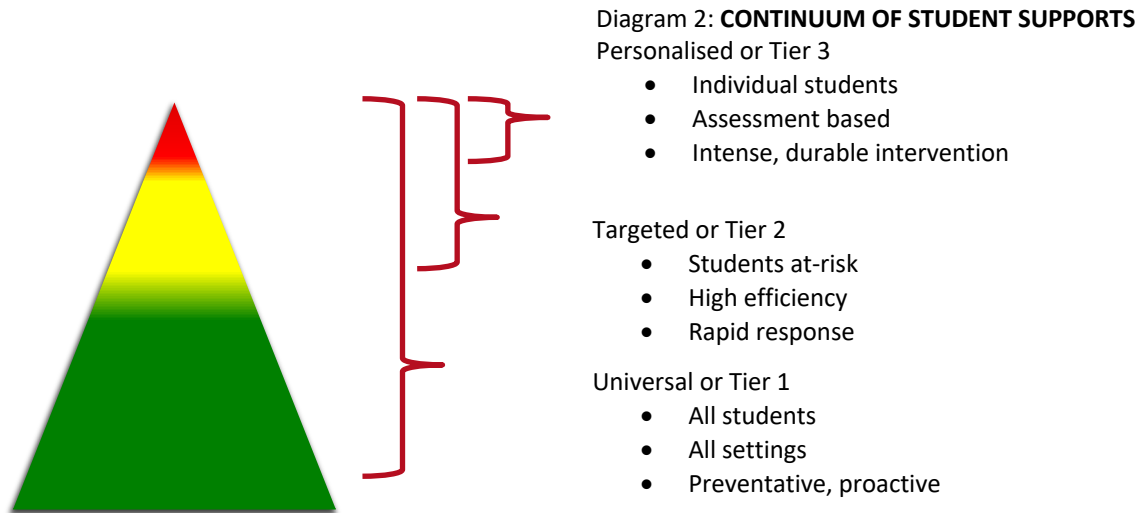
Diagram 2: **CONTINUUM OF STUDENT SUPPORTS**
Personalised or Tier 3

- Individual students
- Assessment based
- Intense, durable intervention

Targeted or Tier 2

- Students at-risk
- High efficiency
- Rapid response

Universal or Tier 1

- All students
- All settings
- Preventative, proactive